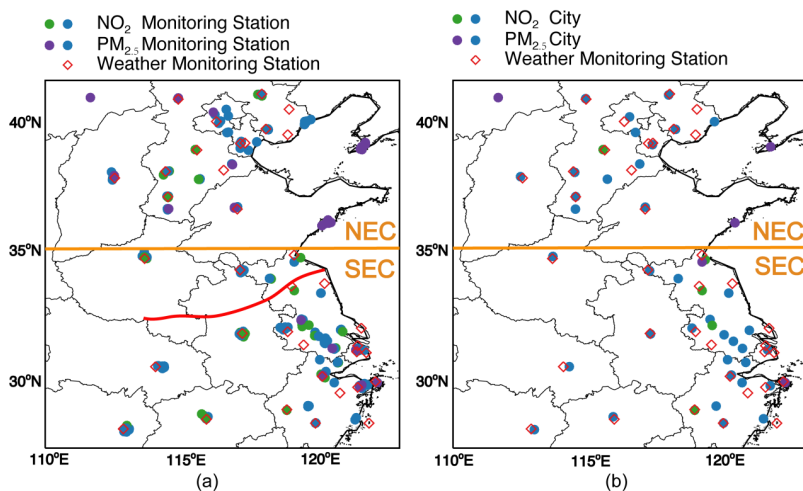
$NO_2$ Monitoring Station
$PM_{2.5}$ Monitoring Station
Weather Monitoring Station

40°N
35°N
30°N
NEC
SEC
110°E
115°E
120°E
(a)

$NO_2$ City
$PM_{2.5}$ City
Weather Monitoring Station

40°N
35°N
30°N
NEC
SEC
110°E
115°E
120°E
(b)